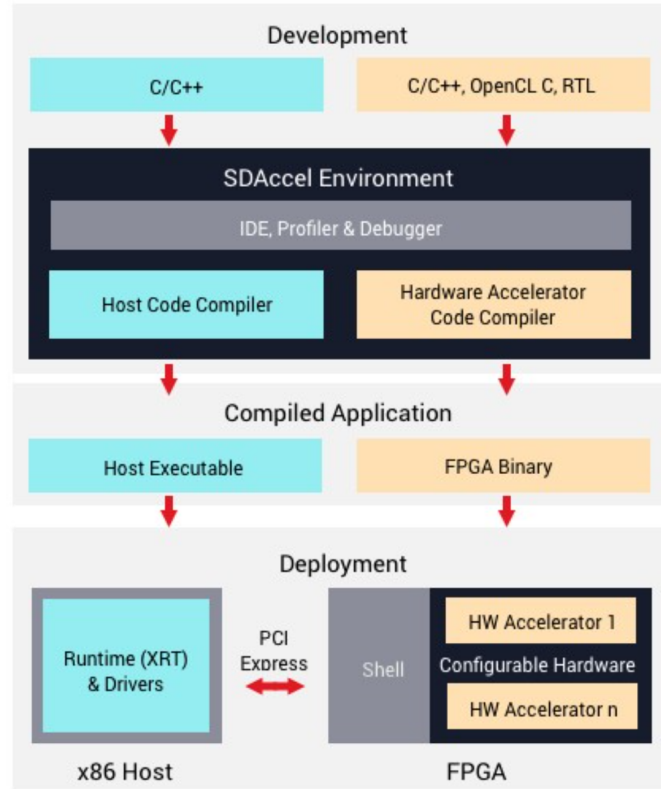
Development

C/C++

C/C++, OpenCL C, RTL

SDAccel Environment

IDE, Profiler & Debugger

Host Code Compiler

Hardware Accelerator Code Compiler

Compiled Application

Host Executable

FPGA Binary

Deployment

Runtime (XRT) & Drivers

PCI Express

Shell

HW Accelerator 1

Configurable Hardware

HW Accelerator n

x86 Host

FPGA